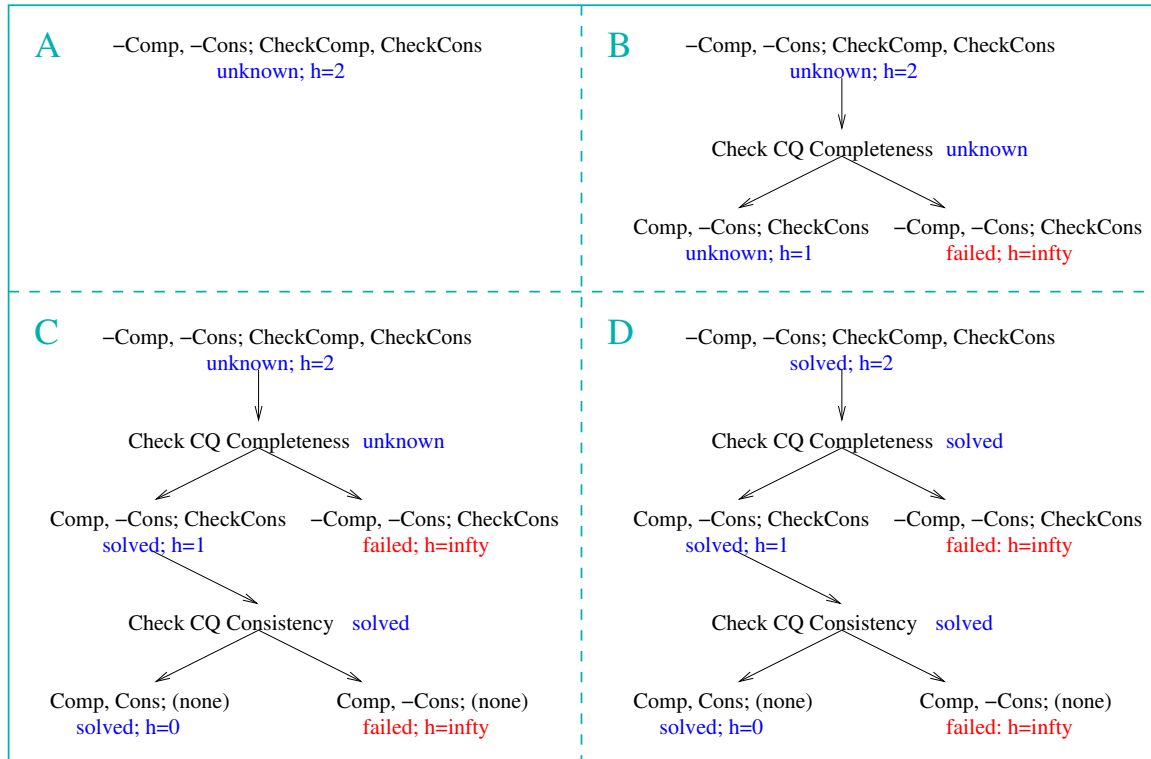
A

−Comp, −Cons; CheckComp, CheckCons
unknown; h=2

B

−Comp, −Cons; CheckComp, CheckCons
unknown; h=2

Check CQ Completeness unknown

Comp, −Cons; CheckCons
unknown; h=1

−Comp, −Cons; CheckCons
failed; h=infty

C

−Comp, −Cons; CheckComp, CheckCons
unknown; h=2

Check CQ Completeness unknown

Comp, −Cons; CheckCons
solved; h=1

−Comp, −Cons; CheckCons
failed; h=infty

Check CQ Consistency solved

Comp, Cons; (none)
solved; h=0

Comp, −Cons; (none)
failed; h=infty

D

−Comp, −Cons; CheckComp, CheckCons
solved; h=2

Check CQ Completeness solved

Comp, −Cons; CheckCons
solved; h=1

−Comp, −Cons; CheckCons
failed: h=infty

Check CQ Consistency solved

Comp, Cons; (none)
solved; h=0

Comp, −Cons; (none)
failed: h=infty